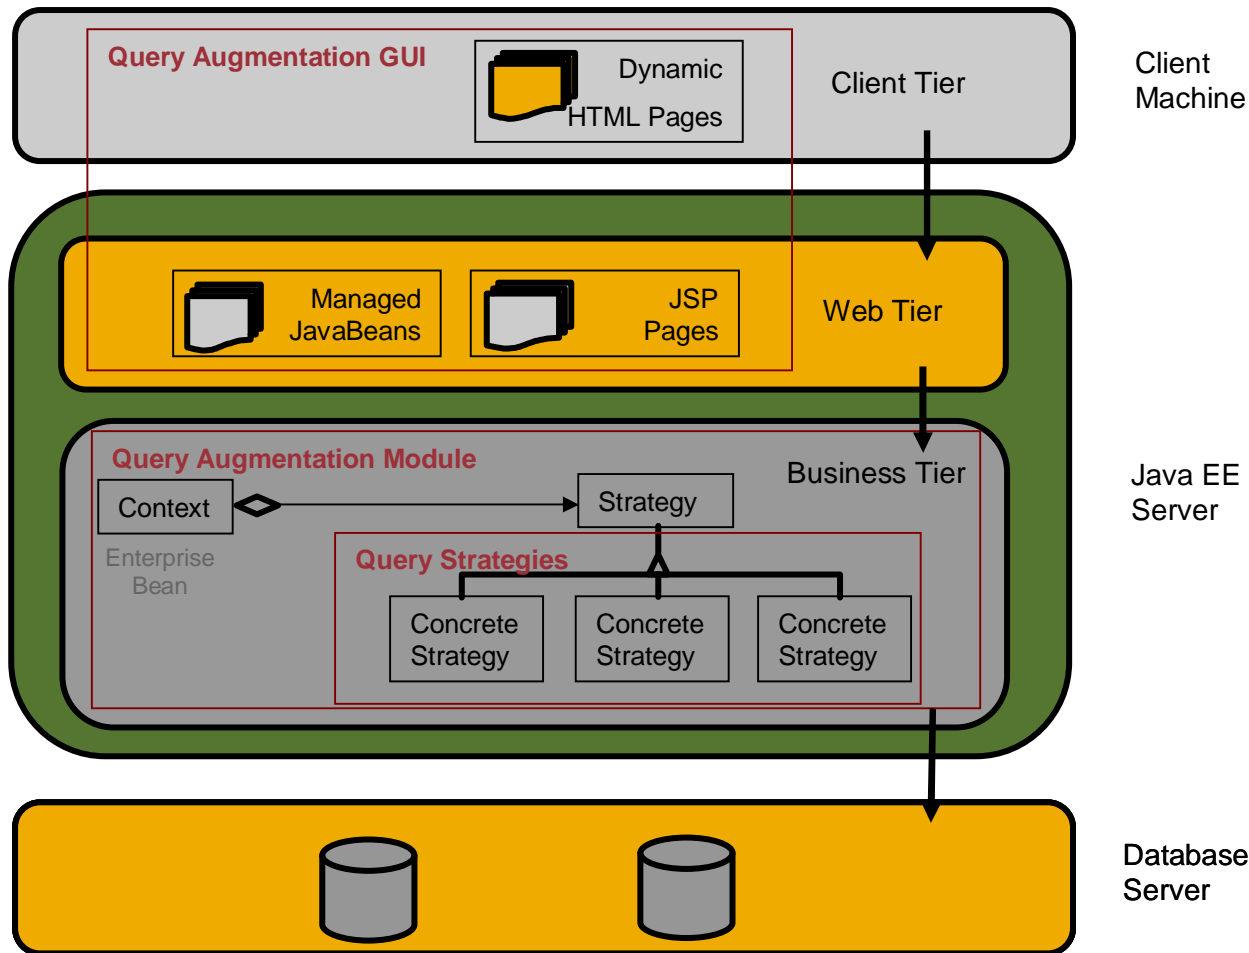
Query Augmentation GUI

Dynamic HTML Pages

Client Tier

Client Machine

Managed JavaBeans

JSP Pages

Web Tier

Query Augmentation Module

Business Tier

Context

Strategy

Enterprise Bean

Query Strategies

Java EE Server

Concrete Strategy

Concrete Strategy

Concrete Strategy

Database Server